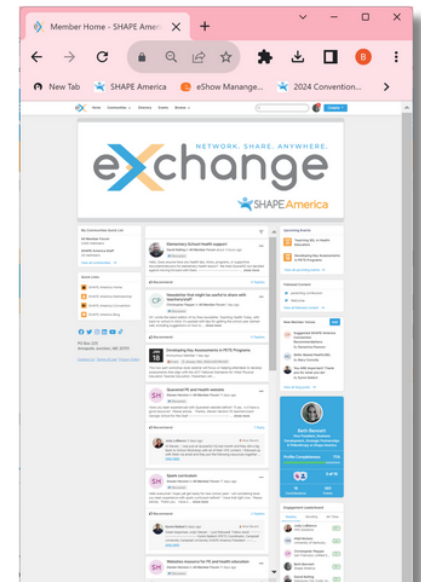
Member Home - SHAPE America

New Tab
SHAPE America
eShow Manange...
2024 Convention...

B

Home
Communities
Directory
Events
Browse

NETWORK. SHARE. ANYWHERE.
eXchange
SHAPE America

Elementary School health support

Newsletter that might be useful to share with teachers/staff

Developing Key Assessments in PETE Programs

Successful PE and Health websites

Sport curriculum

Websites resource for PE and health education

Upcoming Events

New Member Games

Profile Completeness

Engagement Leaderboard